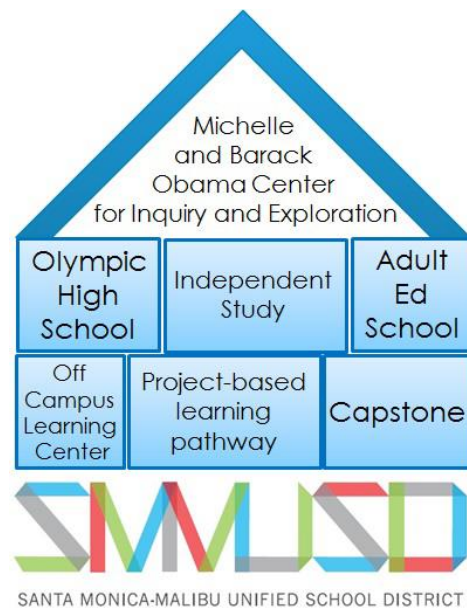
Michelle and Barack Obama Center for Inquiry and Exploration

Olympic High School

Independent Study

Adult Ed School

Off Campus Learning Center

Project-based learning pathway

Capstone

SMMUSD

SANTA MONICA-MALIBU UNIFIED SCHOOL DISTRICT